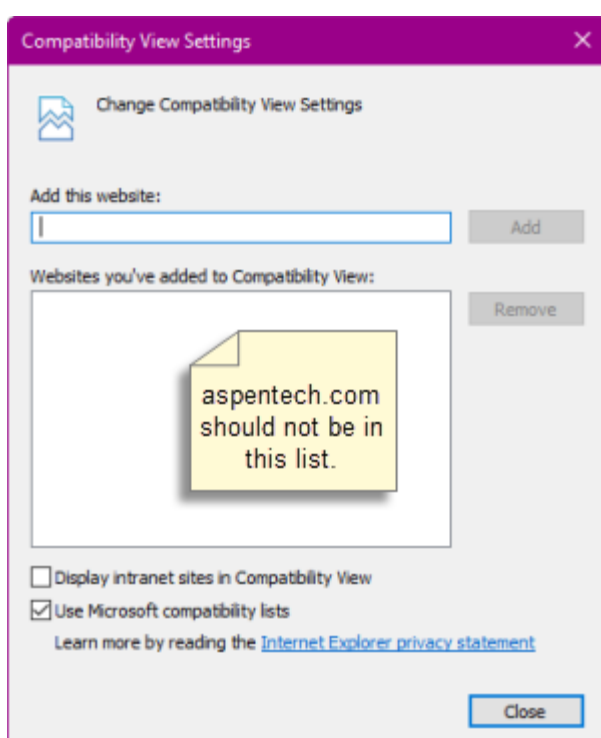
Compatibility View Settings ×

Change Compatibility View Settings

Add this website:

Add

Websites you've added to Compatibility View:

Remove

aspentech.com should not be in this list.

Display intranet sites in Compatibility View

Use Microsoft compatibility lists

Learn more by reading the Internet Explorer privacy statement

Close